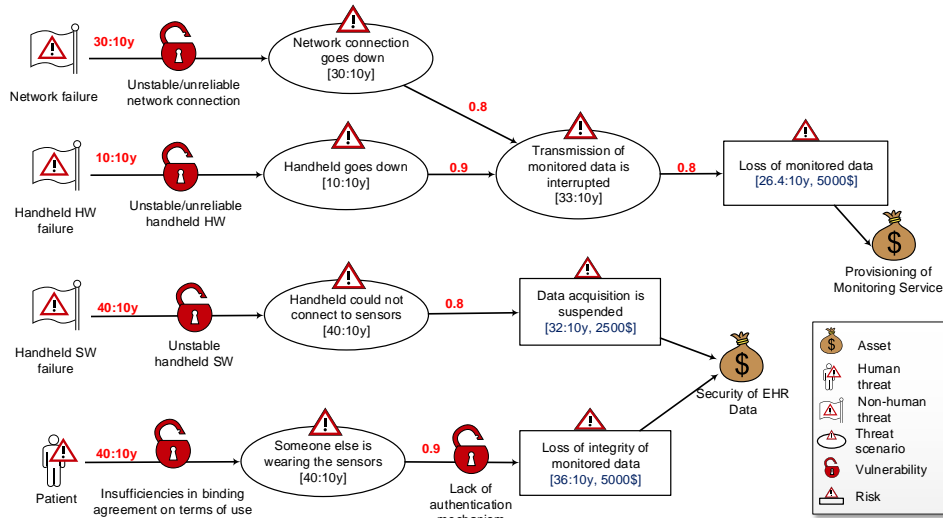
Network failure

30:10y

Unstable/unreliable network connection

Network connection goes down
[30:10y]

0.8

Handheld HW failure

10:10y

Unstable/unreliable handheld HW

Handheld goes down
[10:10y]

0.9

Transmission of monitored data is interrupted
[33:10y]

0.8

Loss of monitored data
[26.4:10y, 5000$]

Provisioning of Monitoring Service

Handheld SW failure

40:10y

Unstable handheld SW

Handheld could not connect to sensors
[40:10y]

0.8

Data acquisition is suspended
[32:10y, 2500$]

Security of EHR Data

Patient

40:10y

Insufficiencies in binding agreement on terms of use

Someone else is wearing the sensors
[40:10y]

0.9

Lack of authentication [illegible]

Loss of integrity of monitored data
[36:10y, 5000$]

Asset
Human threat
Non-human threat
Threat scenario
Vulnerability
Risk